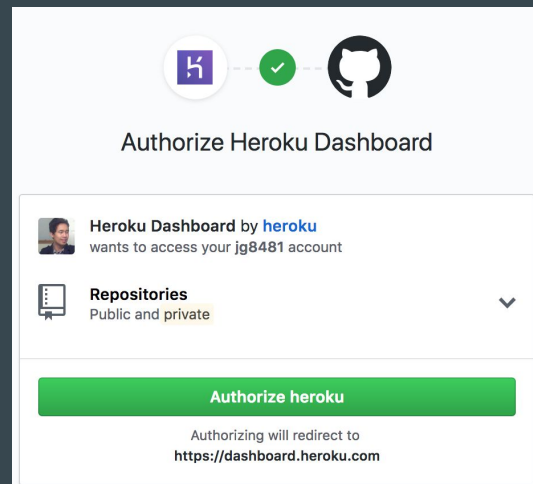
Authorize Heroku Dashboard

Heroku Dashboard by heroku
wants to access your jg8481 account

Repositories
Public and private

Authorize heroku

Authorizing will redirect to
https://dashboard.heroku.com